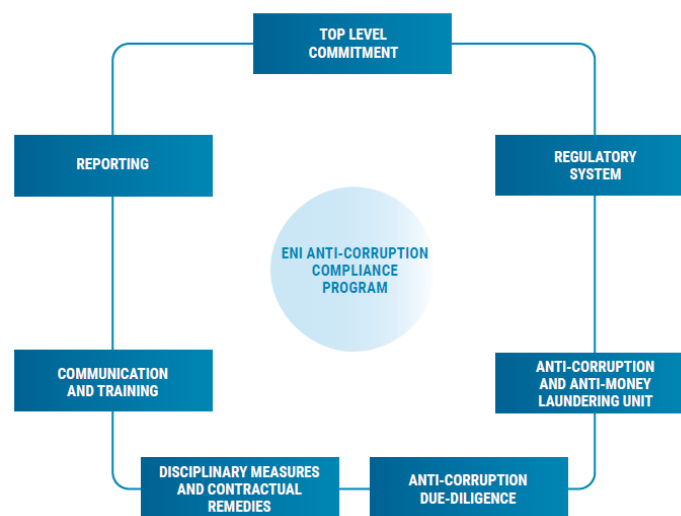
TOP LEVEL COMMITMENT

REGULATORY SYSTEM

ANTI-CORRUPTION AND ANTI-MONEY LAUNDERING UNIT

ANTI-CORRUPTION DUE-DILIGENCE

DISCIPLINARY MEASURES AND CONTRACTUAL REMEDIES

COMMUNICATION AND TRAINING

REPORTING

ENI ANTI-CORRUPTION COMPLIANCE PROGRAM